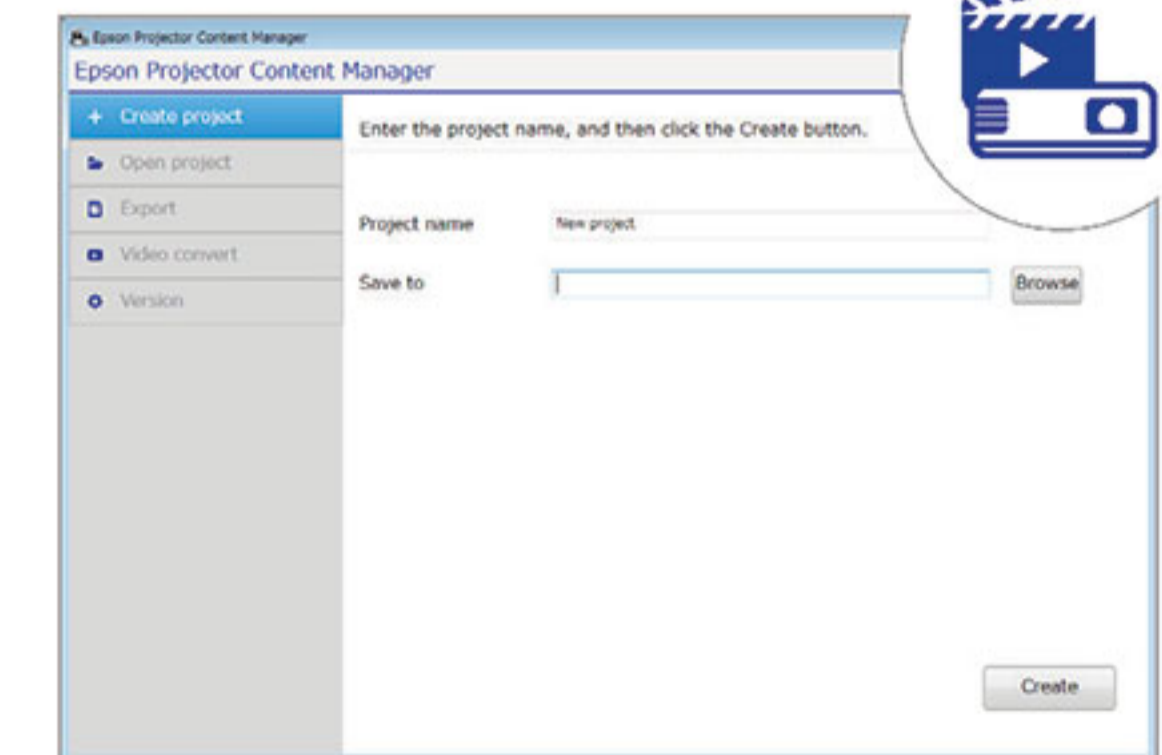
Epson Projector Content Manager

Epson Projector Content Manager

+ Create project

Open project

Export

Video convert

Version

Enter the project name, and then click the Create button.

Project name

New project

Save to

Browse

Create